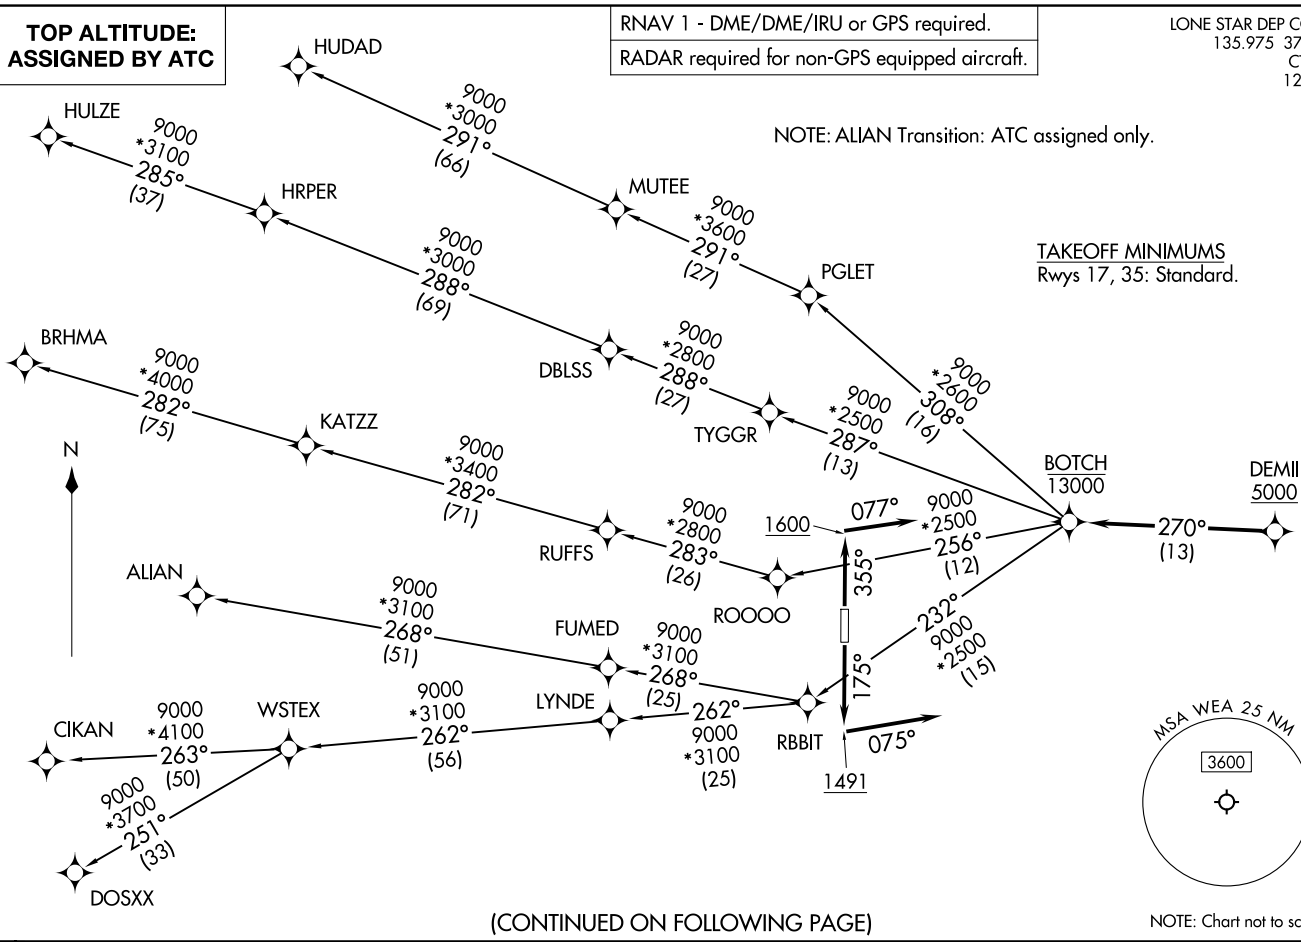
TOP ALTITUDE: ASSIGNED BY ATC

RNAV 1 - DME/DME/IRU or GPS required.
RADAR required for non-GPS equipped aircraft.

LONE STAR DEP C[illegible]
135.975 37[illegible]
C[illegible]
12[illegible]

NOTE: ALIAN Transition: ATC assigned only.

TAKEOFF MINIMUMS
Rwys 17, 35: Standard.

HUDAD
9000
*3000
291°
(66)

HULZE
9000
*3100
285°
(37)

HRPER

MUTEE
9000
*3600
291°
(27)

PGLET

9000
*3000
288°
(69)

BRHMA
9000
*4000
282°
(75)

DBLSS
9000
*2800
288°
(27)

9000
*2600
308°
(16)

KATZZ

TYGGR
9000
*2500
287°
(13)

N

9000
*3400
282°
(71)

BOTCH
13000

DEMI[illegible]
5000

1600
077°

9000
*2500
256°
(12)

270°
(13)

RUFFS
9000
*2800
283°
(26)

355°

ALIAN

ROOOO

9000
*3100
268°
(51)

FUMED
9000
*3100
268°
(25)

232°
9000
*2500
(15)

175°

LYNDE

9000
*3100
262°
(56)

262°
9000
*3100
(25)

RBBIT

075°

WSTEX

CIKAN
9000
*4100
263°
(50)

1491

MSA WEA 25 NM
3600

9000
*3700
251°
(33)

DOSXX

(CONTINUED ON FOLLOWING PAGE)

NOTE: Chart not to sc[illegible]